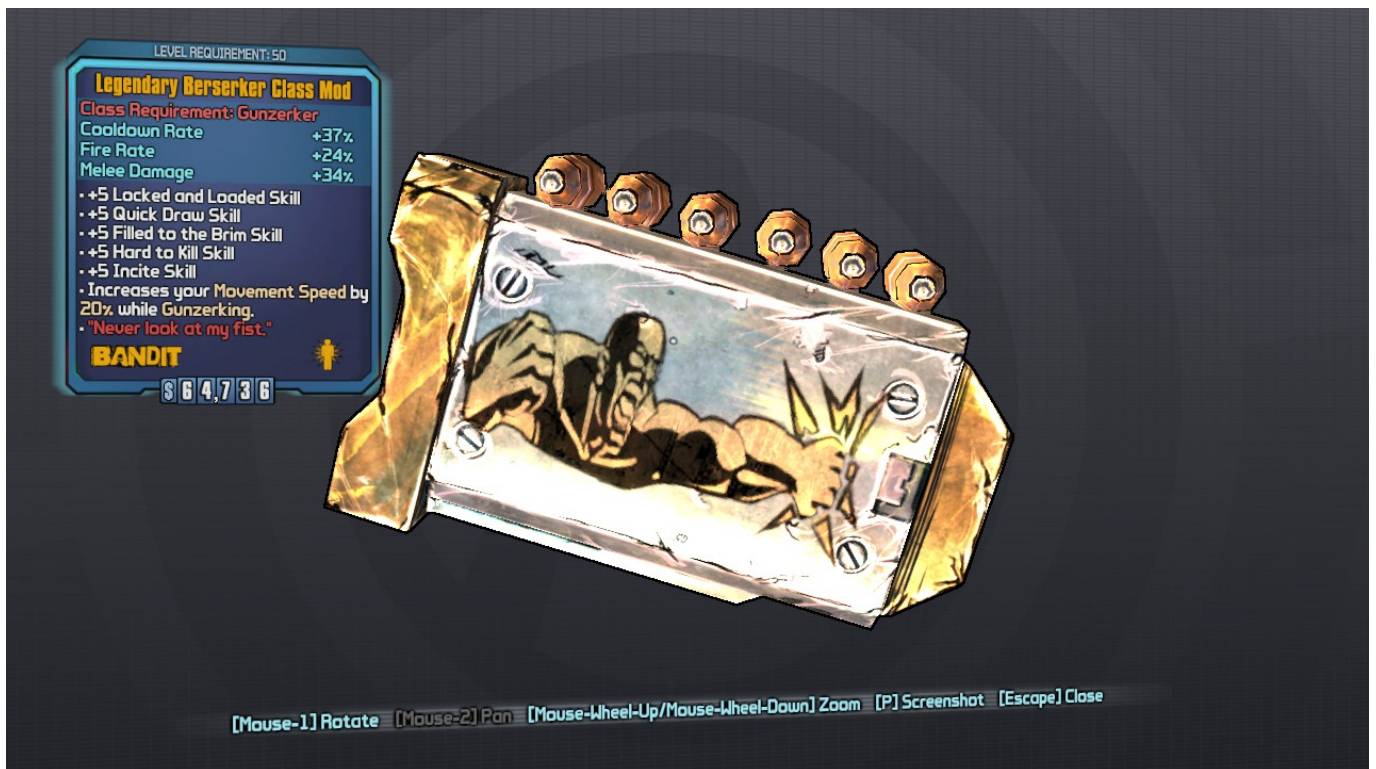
LEVEL REQUIREMENT: 50

Legendary Berserker Class Mod

Class Requirement: Gunzerker

| Cooldown Rate | +37% |
|---|---|
| Fire Rate | +24% |
| Melee Damage | +34% |

• +5 Locked and Loaded Skill
• +5 Quick Draw Skill
• +5 Filled to the Brim Skill
• +5 Hard to Kill Skill
• +5 Incite Skill
• Increases your Movement Speed by 20% while Gunzerking.
• "Never look at my fist."

BANDIT

$64,736

[Mouse-1] Rotate [Mouse-2] Pan [Mouse-Wheel-Up/Mouse-Wheel-Down] Zoom [P] Screenshot [Escape] Close